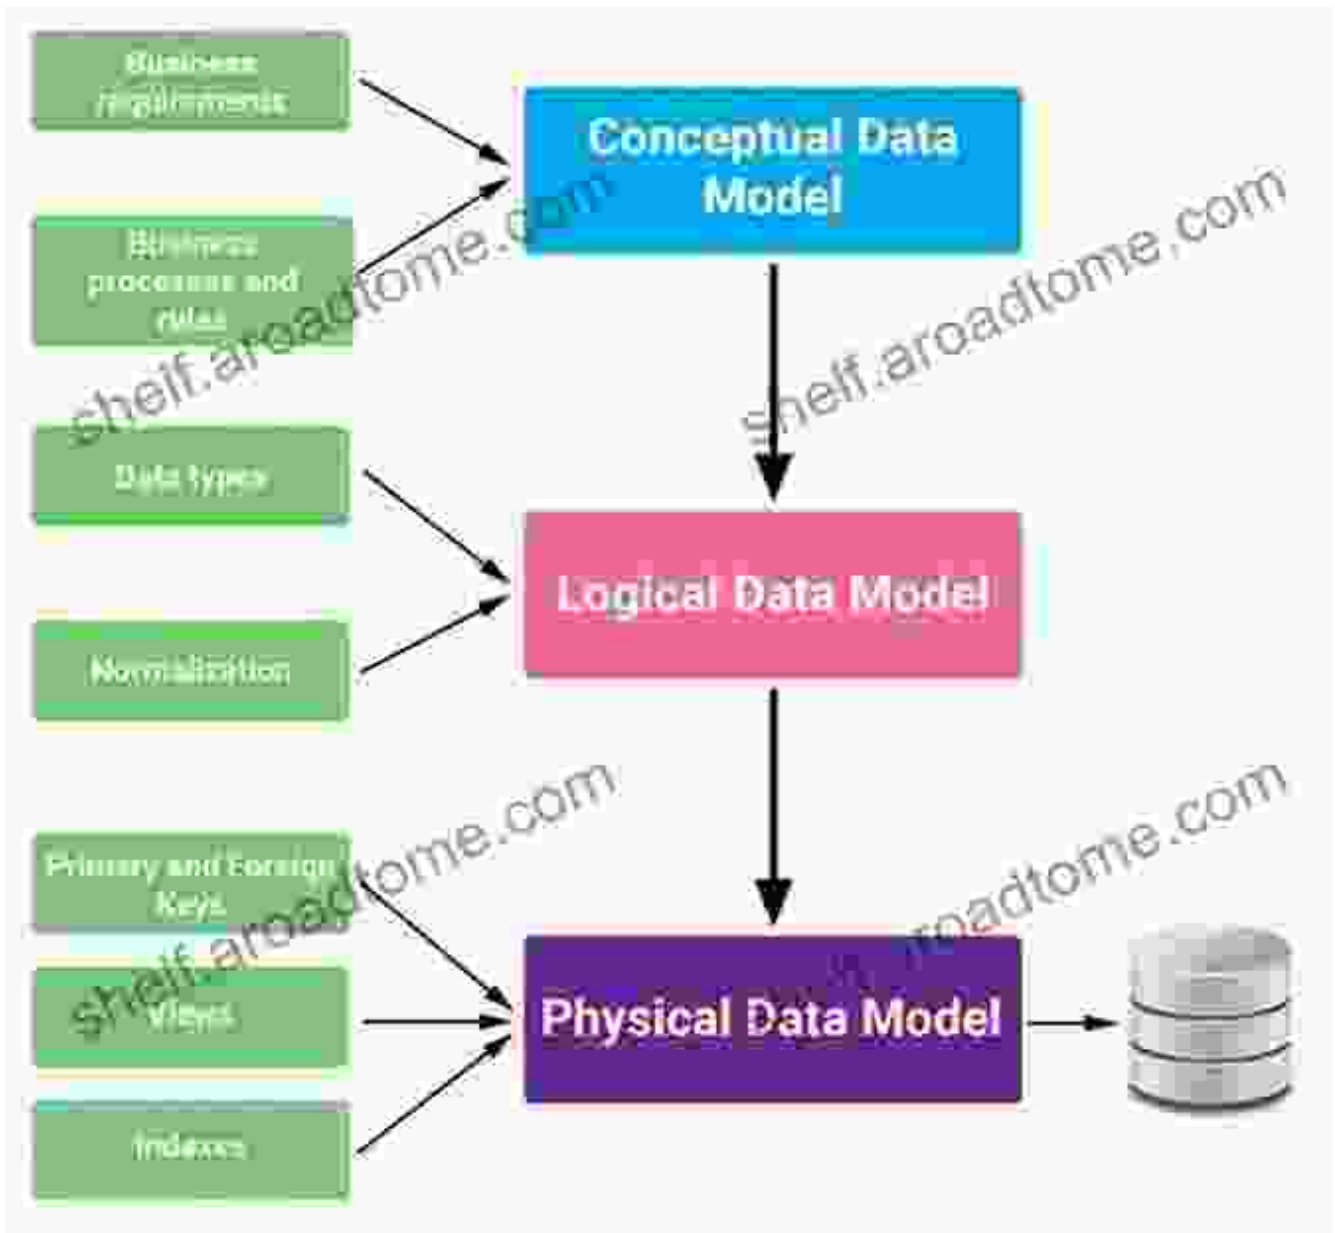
Business requirements

Business processes and rules

Data types

Normalization

Primary and Foreign Keys

Views

Indexes

Conceptual Data Model

Logical Data Model

Physical Data Model

shelf.aroadtome.com

shelf.aroadtome.com

shelf.aroadtome.com

aroadtome.com